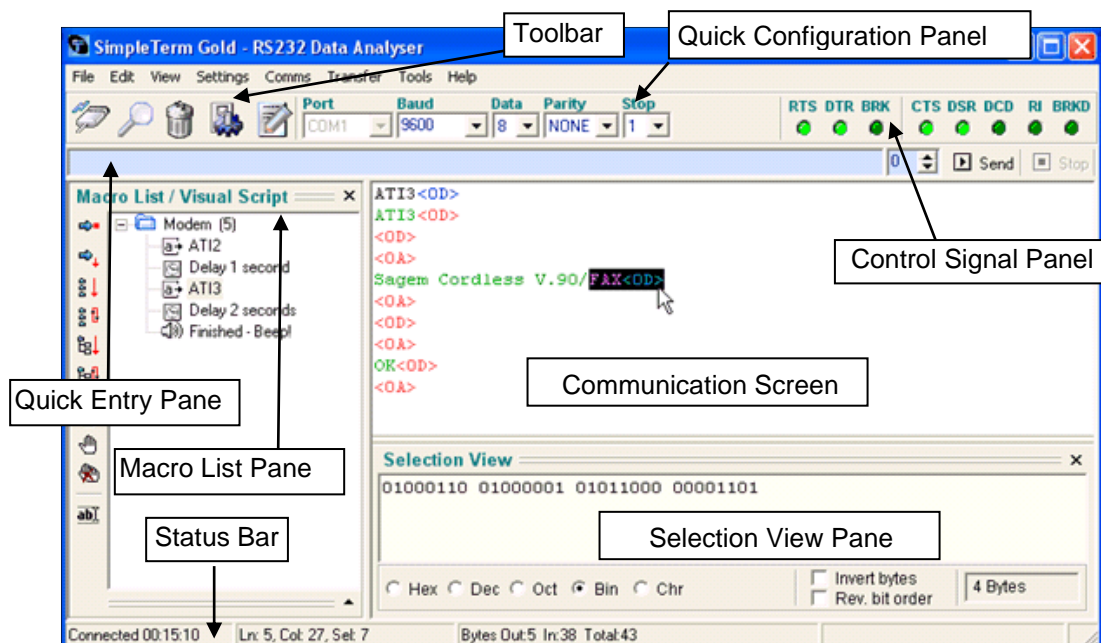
SimpleTerm Gold - RS232 Data Analyser

Toolbar

Quick Configuration Panel

File Edit View Settings Comms Transfer Tools Help

Port COM1 Baud 9600 Data 8 Parity NONE Stop 1

RTS DTR BRK CTS DSR DCD RI BRKD

0 Send Stop

Macro List / Visual Script

Modem (5)
ATI2
Delay 1 second
ATI3
Delay 2 seconds
Finished - Beep!

ATI3<OD>
ATI3<OD>
<OD>
<OA>
Sagem Cordless V.90/FAX<OD>
<OA>
<OD>
<OA>
OK<OD>
<OA>

Control Signal Panel

Quick Entry Pane

Communication Screen

Macro List Pane

Selection View

01000110 01000001 01011000 00001101

Status Bar

Selection View Pane

Hex Dec Oct Bin Chr

Invert bytes
Rev. bit order

4 Bytes

Connected 00:15:10 Ln: 5, Col: 27, Sel: 7 Bytes Out:5 In:38 Total:43